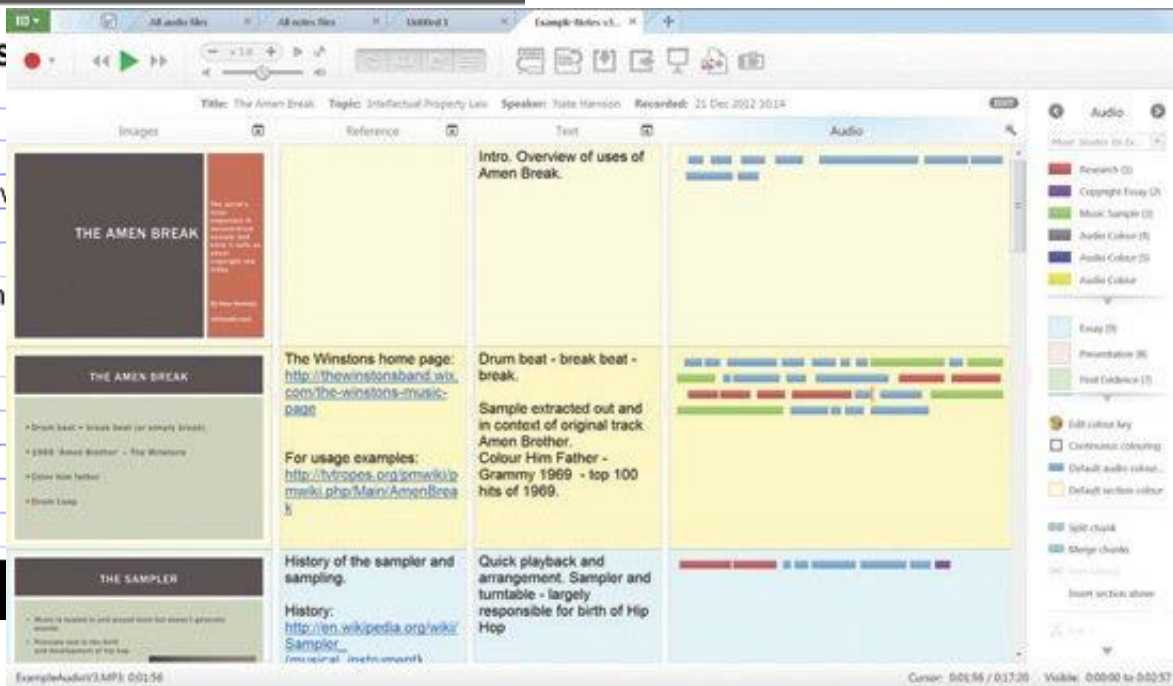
All audio files | All notes files | Untitled 1 | Example-Notes v3...

Title: The Amen Break Topic: Intellectual Property Law Speaker: Nate Harrison Recorded: 21 Dec 2012 10:14

| Images | Reference | Text | Audio |
|---|---|---|---|
| THE AMEN BREAK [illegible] | | Intro. Overview of uses of Amen Break. | |
| THE AMEN BREAK • Drum beat = break beat (or simply break) • 1969 'Amen Brother' – The Winstons • Color him father • Drum Loop | The Winstons home page: http://thewinstonsband.wix.com/the-winstons-music-page For usage examples: http://tvtropes.org/pmwiki/pmwiki.php/Main/AmenBreak | Drum beat - break beat - break. Sample extracted out and in context of original track Amen Brother. Colour Him Father - Grammy 1969 - top 100 hits of 1969. | |
| THE SAMPLER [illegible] | History of the sampler and sampling. History: http://en.wikipedia.org/wiki/Sampler_(musical_instrument) | Quick playback and arrangement. Sampler and turntable - largely responsible for birth of Hip Hop | |

Audio
Most Studies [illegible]
Research (5)
Copyright Essay (2)
Music Sample (3)
Audio Colour (4)
Audio Colour (5)
Audio Colour
Essay (9)
Presentation (8)
Find Evidence (7)
Edit colour key
Continuous colouring
Default audio colour...
Default section colour
Split chunk
Merge chunks
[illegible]
Insert section above

ExampleAudioV3.MP3: 0:01:56
Cursor: 0:01:56 / 0:17:20 Visible: 0:00:00 to 0:02:57